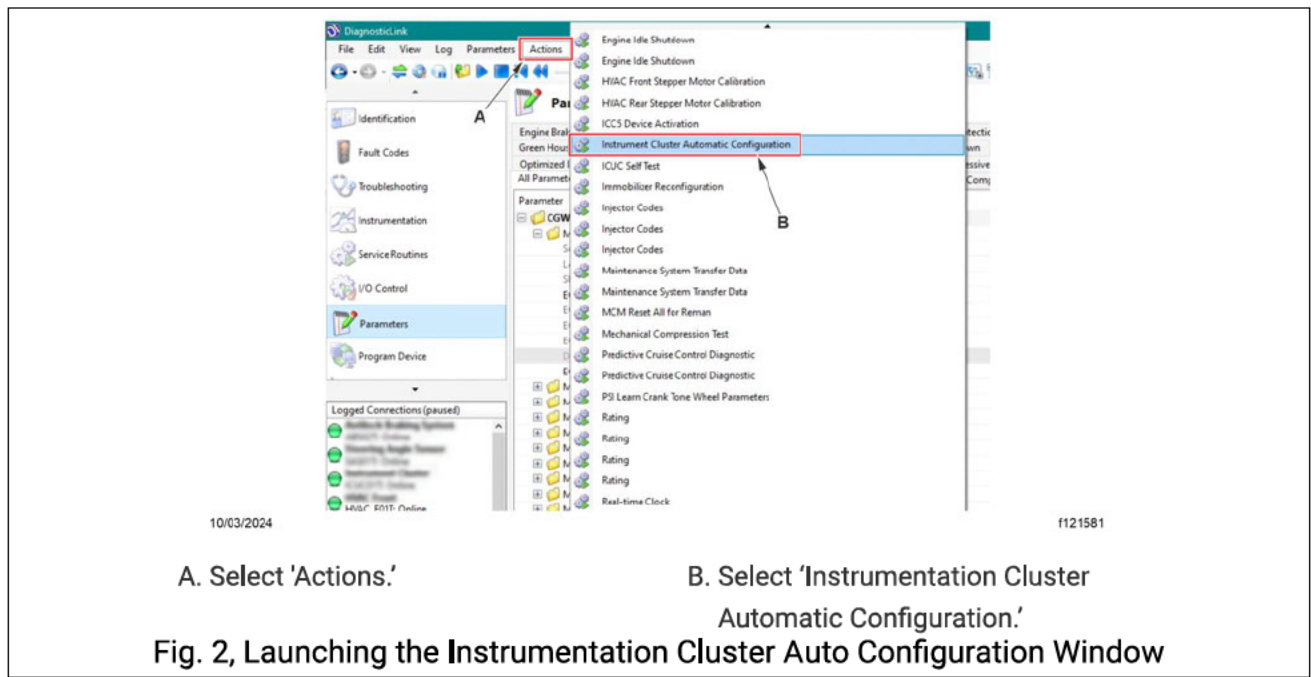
DiagnosticLink

File Edit View Log Parameters Actions

Identification
Fault Codes
Troubleshooting
Instrumentation
Service Routines
I/O Control
Parameters
Program Device

Logged Connections (paused)

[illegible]
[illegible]
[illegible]
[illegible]
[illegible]
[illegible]
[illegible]
HVAC\_F01T- Online

Par

Engine Bral
Green Hous
Optimized I
All Paramete

Parameter
CGW

tectio
wn
essive
Comp

Engine Idle Shutdown
Engine Idle Shutdown
HVAC Front Stepper Motor Calibration
HVAC Rear Stepper Motor Calibration
ICC5 Device Activation
Instrument Cluster Automatic Configuration
ICUC Self Test
Immobilizer Reconfiguration
Injector Codes
Injector Codes
Injector Codes
Maintenance System Transfer Data
Maintenance System Transfer Data
MCM Reset All for Reman
Mechanical Compression Test
Predictive Cruise Control Diagnostic
Predictive Cruise Control Diagnostic
PSI Learn Crank Tone Wheel Parameters
Rating
Rating
Rating
Rating
Real-time Clock

A

B

10/03/2024

f121581

A. Select 'Actions.'

B. Select ‘Instrumentation Cluster Automatic Configuration.’

Fig. 2, Launching the Instrumentation Cluster Auto Configuration Window